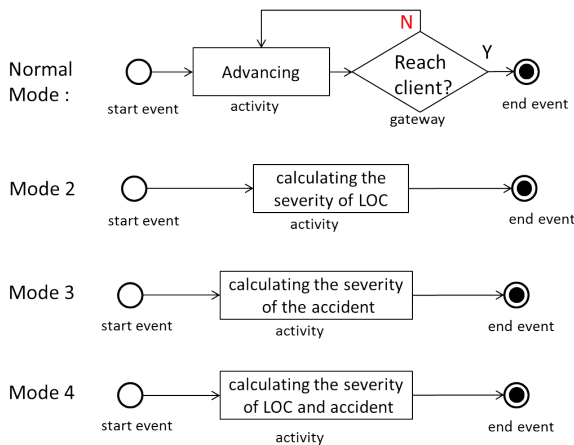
Normal Mode :

start event

Advancing

activity

N

Reach client?

gateway

Y

end event

Mode 2

start event

calculating the severity of LOC

activity

end event

Mode 3

start event

calculating the severity of the accident

activity

end event

Mode 4

start event

calculating the severity of LOC and accident

activity

end event